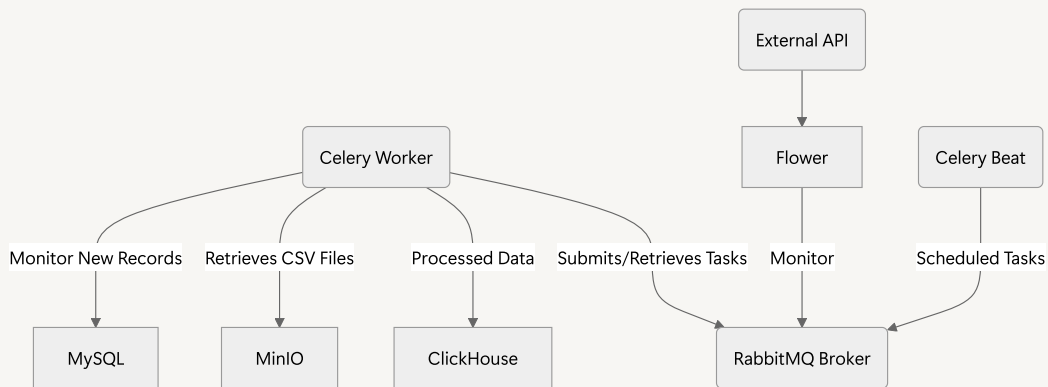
External API

Celery Worker

Flower

Celery Beat

Monitor New Records

Retrieves CSV Files

Processed Data

Submits/Retrieves Tasks

Monitor

Scheduled Tasks

MySQL

MinIO

ClickHouse

RabbitMQ Broker